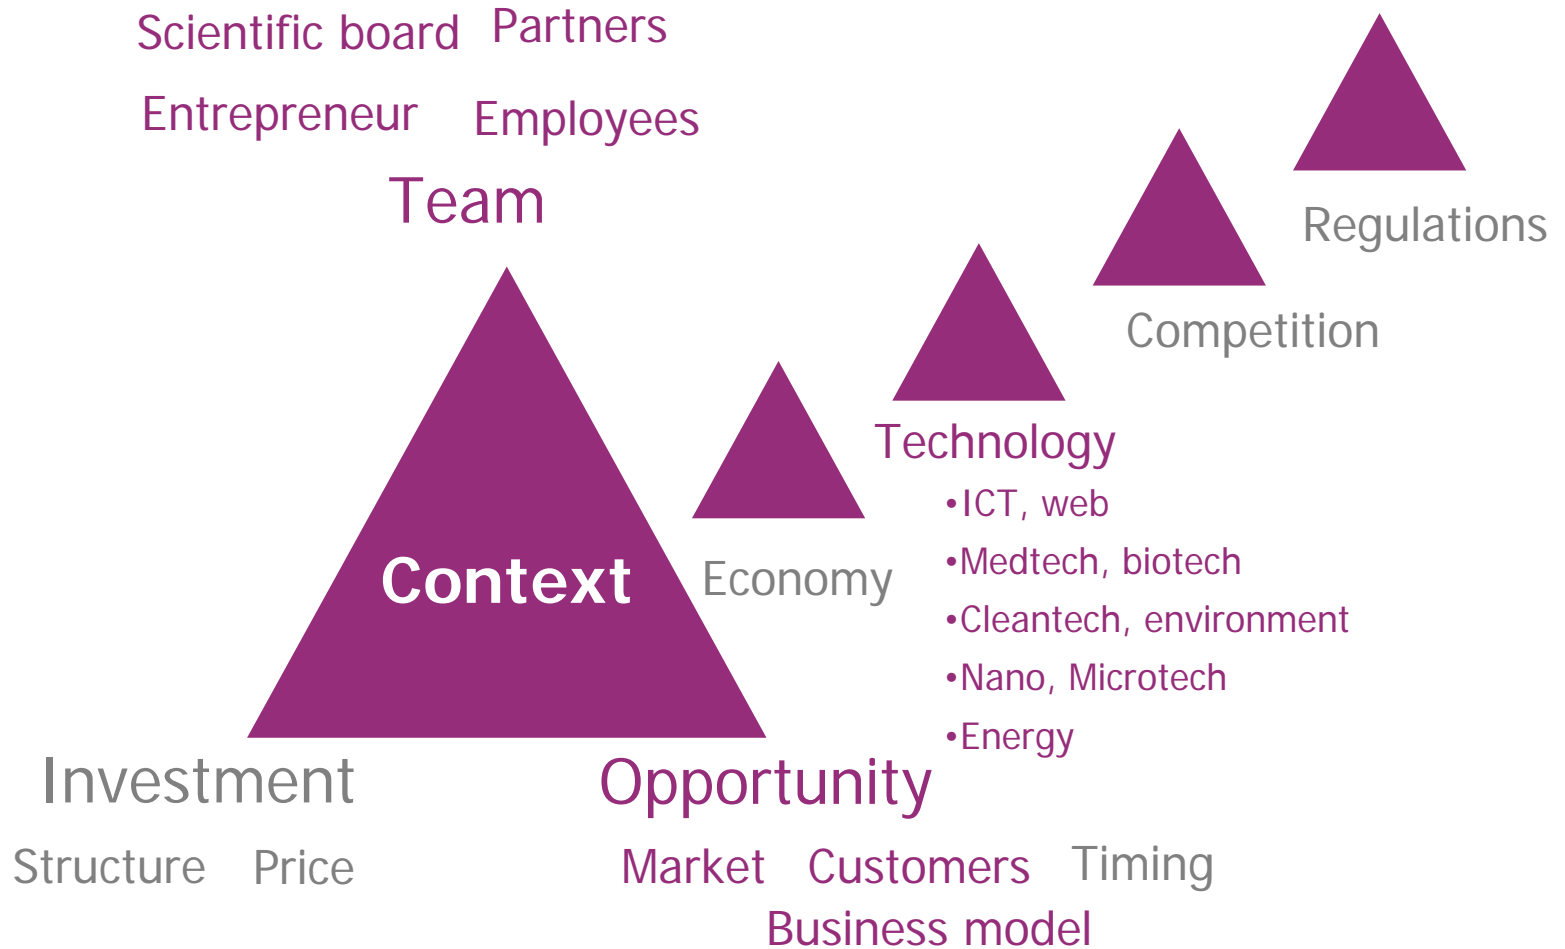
Scientific board Partners

Entrepreneur Employees

Team

Regulations

Competition

Technology

•ICT, web
•Medtech, biotech
•Cleantech, environment
•Nano, Microtech
•Energy

Context

Economy

Investment

Structure Price

Opportunity

Market Customers Timing

Business model